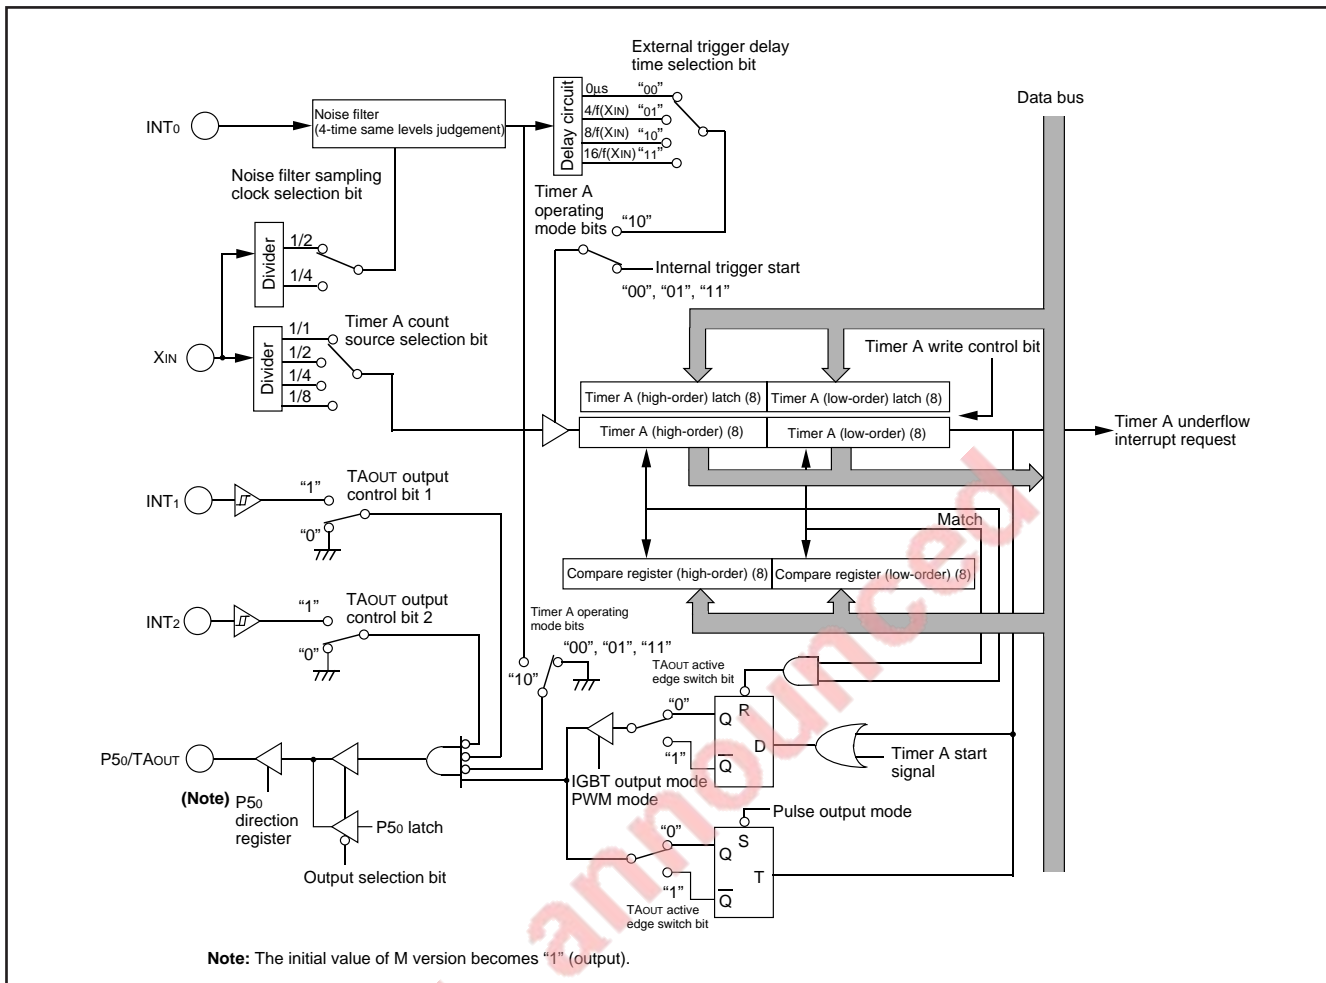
External trigger delay time selection bit

Data bus

INT0

Noise filter (4-time same levels judgement)

Delay circuit

0µs "00"

4/f(XIN) "01"

8/f(XIN) "10"

16/f(XIN) "11"

Noise filter sampling clock selection bit

Timer A operating mode bits "10"

Divider

1/2

1/4

Internal trigger start

"00", "01", "11"

XIN

Divider

1/1

1/2

1/4

1/8

Timer A count source selection bit

Timer A write control bit

Timer A (high-order) latch (8)

Timer A (low-order) latch (8)

Timer A (high-order) (8)

Timer A (low-order) (8)

Timer A underflow interrupt request

INT1

"1"

TAOUT output control bit 1

"0"

Match

Compare register (high-order) (8)

Compare register (low-order) (8)

INT2

"1"

TAOUT output control bit 2

"0"

Timer A operating mode bits

"00", "01", "11"

"10"

TAOUT active edge switch bit

"0"

Q

R

"1"

D

Q

Timer A start signal

P50/TAOUT

IGBT output mode PWM mode

(Note) P50 direction register

P50 latch

Pulse output mode

"0"

S

Q

T

"1"

Q

TAOUT active edge switch bit

Output selection bit

Note: The initial value of M version becomes "1" (output).

announced